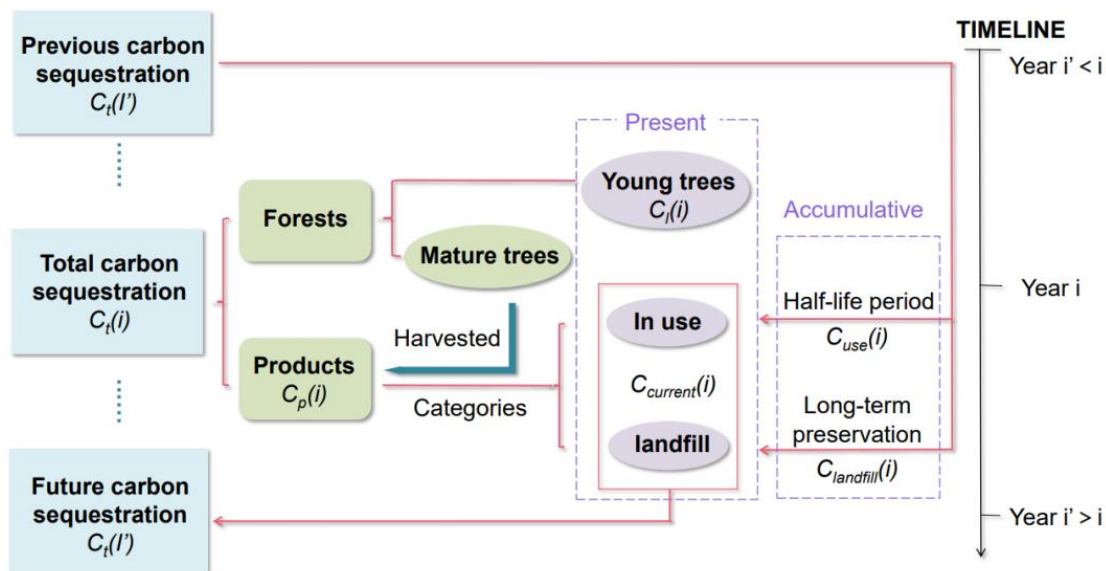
Previous carbon sequestration $C_t(I')$

TIMELINE

Year i' < i

Present

Young trees $C_l(i)$

Forests

Mature trees

Accumulative

Total carbon sequestration $C_t(i)$

Year i

Half-life period $C_{use}(i)$

In use

Harvested

Products $C_p(i)$

$C_{current}(i)$

Categories

Long-term preservation $C_{landfill}(i)$

landfill

Future carbon sequestration $C_t(I')$

Year i' > i